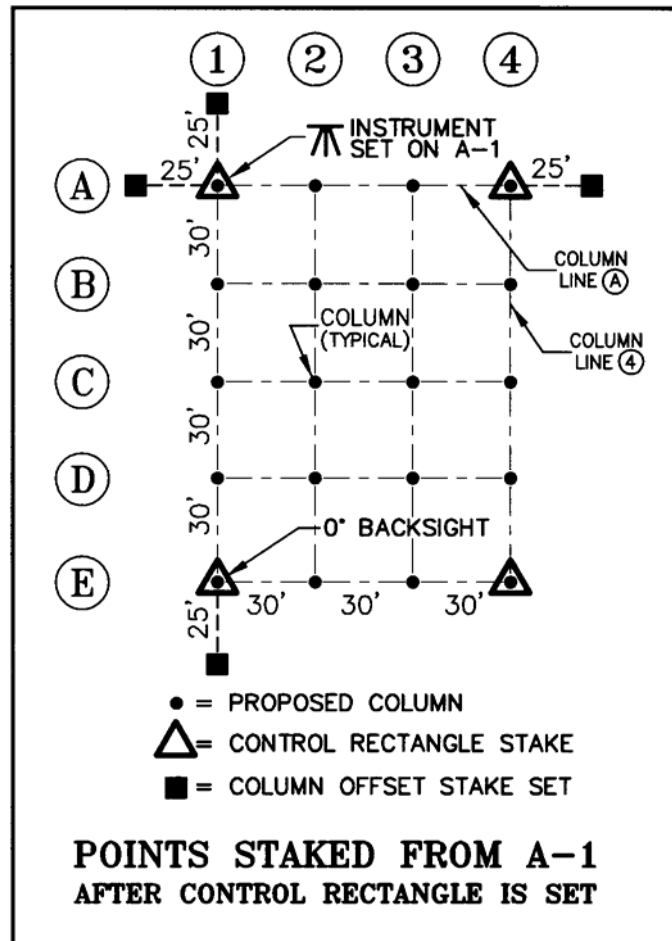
1 2 3 4

25'

INSTRUMENT SET ON A-1

A 25' 25'

30'

B

COLUMN LINE A

30'

COLUMN (TYPICAL)

COLUMN LINE 4

C

30'

D

30'

0° BACKSIGHT

E

30' 30' 30'

25'

● = PROPOSED COLUMN

△= CONTROL RECTANGLE STAKE

■ = COLUMN OFFSET STAKE SET

POINTS STAKED FROM A-1
AFTER CONTROL RECTANGLE IS SET